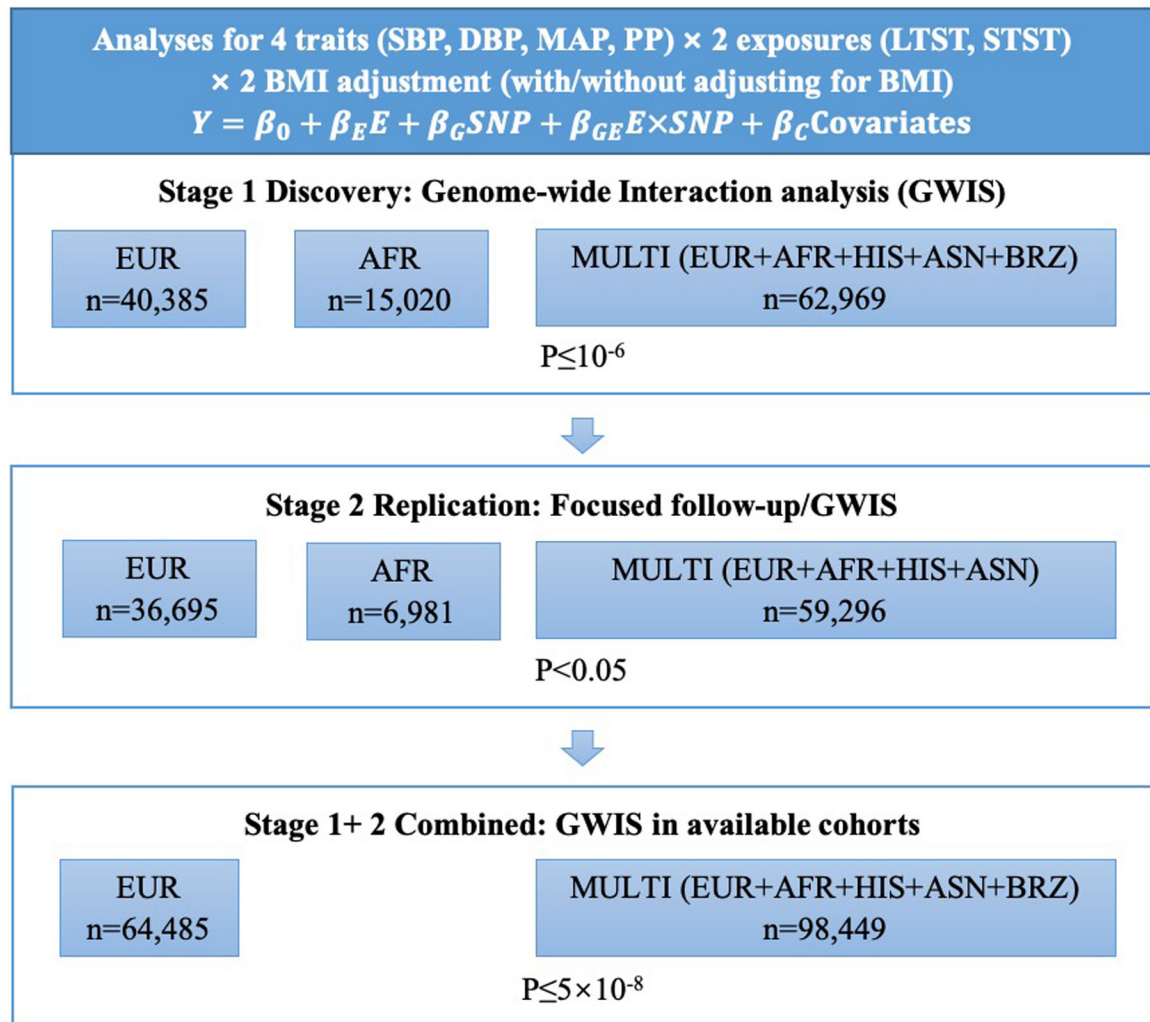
Analyses for 4 traits (SBP, DBP, MAP, PP) × 2 exposures (LTST, STST) × 2 BMI adjustment (with/without adjusting for BMI)
$Y = \beta_0 + \beta_E E + \beta_G SNP + \beta_{GE} E \times SNP + \beta_C \text{Covariates}$

Stage 1 Discovery: Genome-wide Interaction analysis (GWIS)

EUR
n=40,385

AFR
n=15,020

MULTI (EUR+AFR+HIS+ASN+BRZ)
n=62,969

$P \leq 10^{-6}$

Stage 2 Replication: Focused follow-up/GWIS

EUR
n=36,695

AFR
n=6,981

MULTI (EUR+AFR+HIS+ASN)
n=59,296

P<0.05

Stage 1+ 2 Combined: GWIS in available cohorts

EUR
n=64,485

MULTI (EUR+AFR+HIS+ASN+BRZ)
n=98,449

$P \leq 5 \times 10^{-8}$